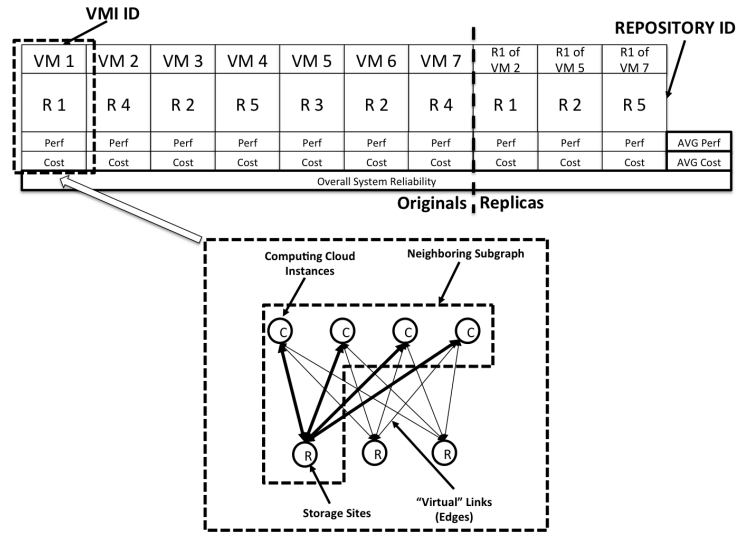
VMI ID

REPOSITORY ID

| VM 1 | VM 2 | VM 3 | VM 4 | VM 5 | VM 6 | VM 7 | R1 of VM 2 | R1 of VM 5 | R1 of VM 7 | |
|---|---|---|---|---|---|---|---|---|---|---|
| R 1 | R 4 | R 2 | R 5 | R 3 | R 2 | R 4 | R 1 | R 2 | R 5 | |
| Perf | Perf | Perf | Perf | Perf | Perf | Perf | Perf | Perf | Perf | AVG Perf |
| Cost | Cost | Cost | Cost | Cost | Cost | Cost | Cost | Cost | Cost | AVG Cost |
| Overall System Reliability | | | | | | | | | | |

Originals Replicas

Computing Cloud Instances

Neighboring Subgraph

C C C C

R R R

Storage Sites

"Virtual" Links (Edges)